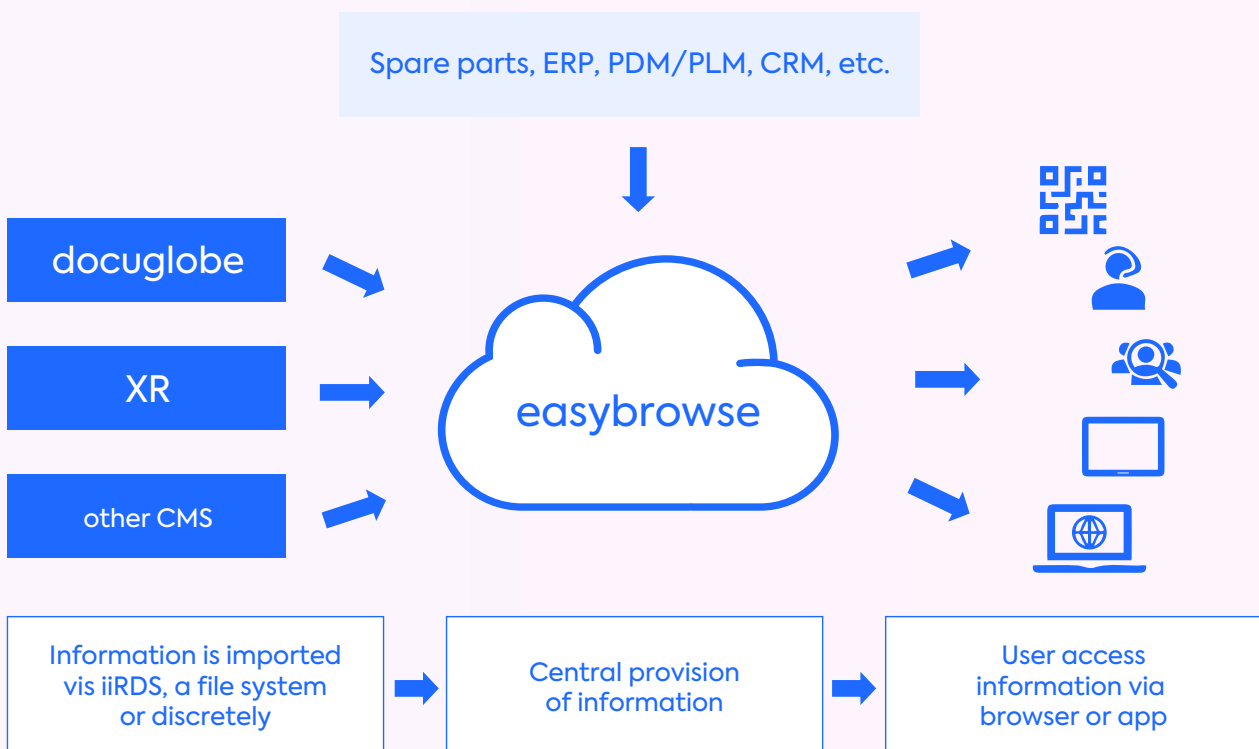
Spare parts, ERP, PDM/PLM, CRM, etc.

docuglobe

XR

other CMS

easybrowse

Information is imported vis iiRDS, a file system or discretely

Central provision of information

User access information via browser or app